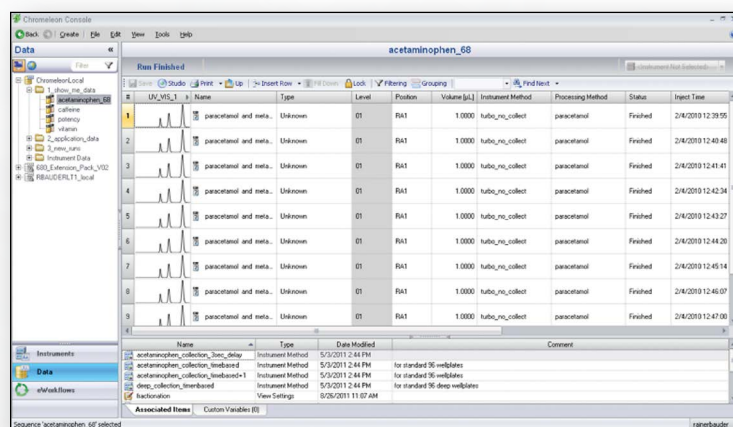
Chromeleon Console

Back Create File Edit View Tools Help

Data

Filter

ChromeleonLocal
1_show_me_data
acetaminophen_68
caffeine
potency
vitamin
2_application_data
3_new_runs
Instrument Data
680_Extension_Pack_V02
RBAUDERLT1_local

Instruments
Data
eWorkflows

acetaminophen_68

Run Finished

Instrument Not Selected

Save Studio Print Up Insert Row Fill Down Lock Filtering Grouping Find Next

| # | UV_VIS_1 | Name | Type | Level | Position | Volume [µL] | Instrument Method | Processing Method | Status | Inject Time |
|---|---|---|---|---|---|---|---|---|---|---|
| 1 | | paracetamol and meta.. | Unknown | 01 | RA1 | 1.0000 | turbo_no_collect | paracetamol | Finished | 2/4/2010 12:39:55 |
| 2 | | paracetamol and meta.. | Unknown | 01 | RA1 | 1.0000 | turbo_no_collect | paracetamol | Finished | 2/4/2010 12:40:48 |
| 3 | | paracetamol and meta.. | Unknown | 01 | RA1 | 1.0000 | turbo_no_collect | paracetamol | Finished | 2/4/2010 12:41:41 |
| 4 | | paracetamol and meta.. | Unknown | 01 | RA1 | 1.0000 | turbo_no_collect | paracetamol | Finished | 2/4/2010 12:42:34 |
| 5 | | paracetamol and meta.. | Unknown | 01 | RA1 | 1.0000 | turbo_no_collect | paracetamol | Finished | 2/4/2010 12:43:27 |
| 6 | | paracetamol and meta.. | Unknown | 01 | RA1 | 1.0000 | turbo_no_collect | paracetamol | Finished | 2/4/2010 12:44:20 |
| 7 | | paracetamol and meta.. | Unknown | 01 | RA1 | 1.0000 | turbo_no_collect | paracetamol | Finished | 2/4/2010 12:45:14 |
| 8 | | paracetamol and meta.. | Unknown | 01 | RA1 | 1.0000 | turbo_no_collect | paracetamol | Finished | 2/4/2010 12:46:07 |
| 9 | | paracetamol and meta.. | Unknown | 01 | RA1 | 1.0000 | turbo_no_collect | paracetamol | Finished | 2/4/2010 12:47:00 |

| Name | Type | Date Modified | Comment |
|---|---|---|---|
| acetaminophen_collection_3sec_delay | Instrument Method | 5/3/2011 2:44 PM | |
| acetaminophen_collection_timebased | Instrument Method | 5/3/2011 2:44 PM | for standard 96 wellplates |
| acetaminophen_collection_timebased+1 | Instrument Method | 5/3/2011 2:44 PM | for standard 96 wellplates |
| deep_collection_timebased | Instrument Method | 5/3/2011 2:44 PM | for standard 96 deep wellplates |
| fractionation | View Settings | 8/26/2011 11:07 AM | |

Associated Items Custom Variables (0)

Sequence 'acetaminophen_68' selected

rainerbauder